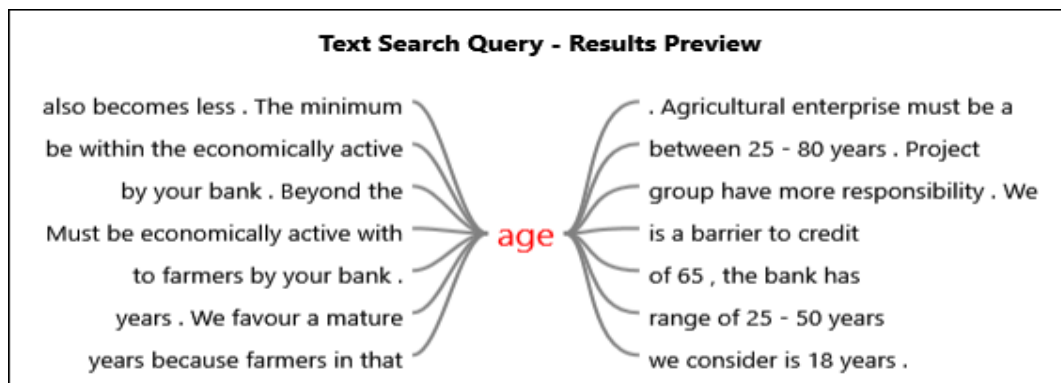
Text Search Query - Results Preview

also becomes less . The minimum
be within the economically active
by your bank . Beyond the
Must be economically active with
to farmers by your bank .
years . We favour a mature
years because farmers in that

age

. Agricultural enterprise must be a
between 25 - 80 years . Project
group have more responsibility . We
is a barrier to credit
of 65 , the bank has
range of 25 - 50 years
we consider is 18 years .